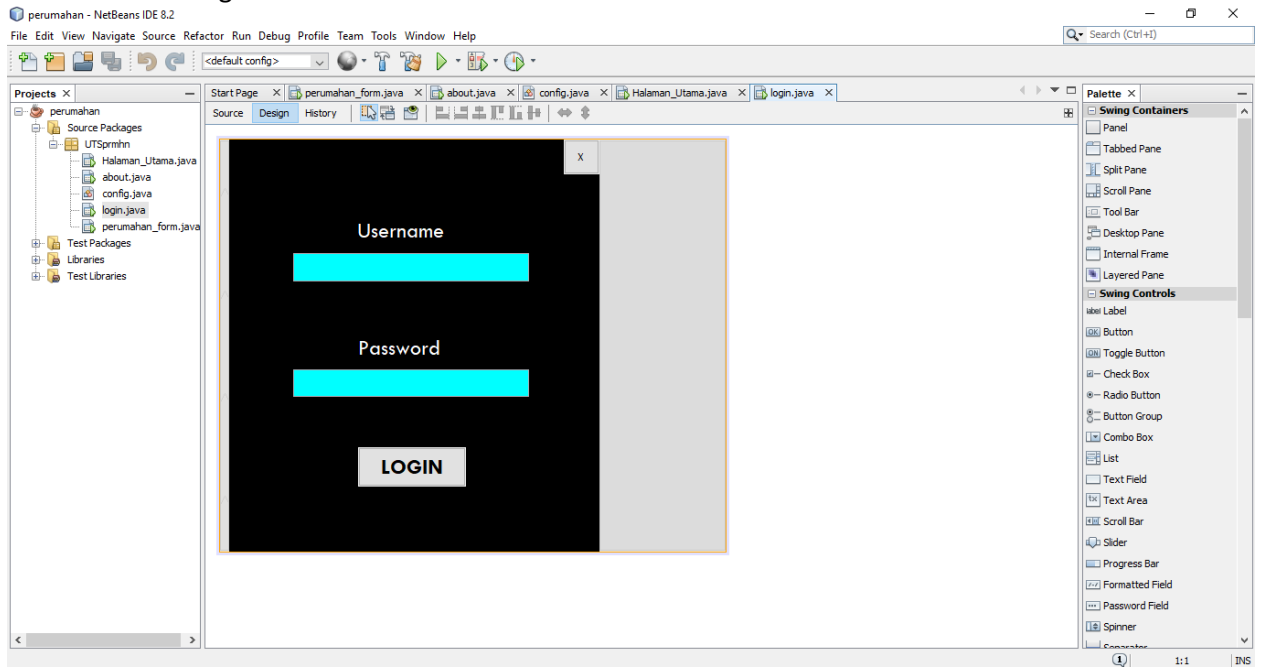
perumahan - NetBeans IDE 8.2

File Edit View Navigate Source Refactor Run Debug Profile Team Tools Window Help

Search (Ctrl+I)

<default config>

Projects ×

perumahan
Source Packages
UTSprmhn
Halaman_Utama.java
about.java
config.java
login.java
perumahan_form.java
Test Packages
Libraries
Test Libraries

Start Page × perumahan_form.java × about.java × config.java × Halaman_Utama.java × login.java ×

Source Design History

X

Username

Password

LOGIN

Palette ×

Swing Containers
Panel
Tabbed Pane
Split Pane
Scroll Pane
Tool Bar
Desktop Pane
Internal Frame
Layered Pane
Swing Controls
Label
Button
Toggle Button
Check Box
Radio Button
Button Group
Combo Box
List
Text Field
Text Area
Scroll Bar
Slider
Progress Bar
Formatted Field
Password Field
Spinner

1:1 INS